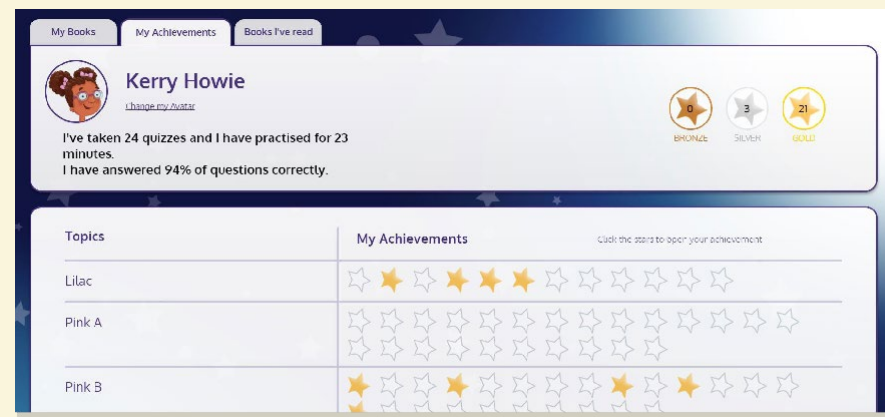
My Books | My Achievements | Books I've read

Kerry Howie
Change my Avatar

I've taken 24 quizzes and I have practised for 23 minutes.
I have answered 94% of questions correctly.

0 BRONZE
3 SILVER
21 GOLD

| Topics | My Achievements | Click the stars to open your achievement |
|---|---|---|
| Lilac | | |
| Pink A | | |
| Pink B | | |